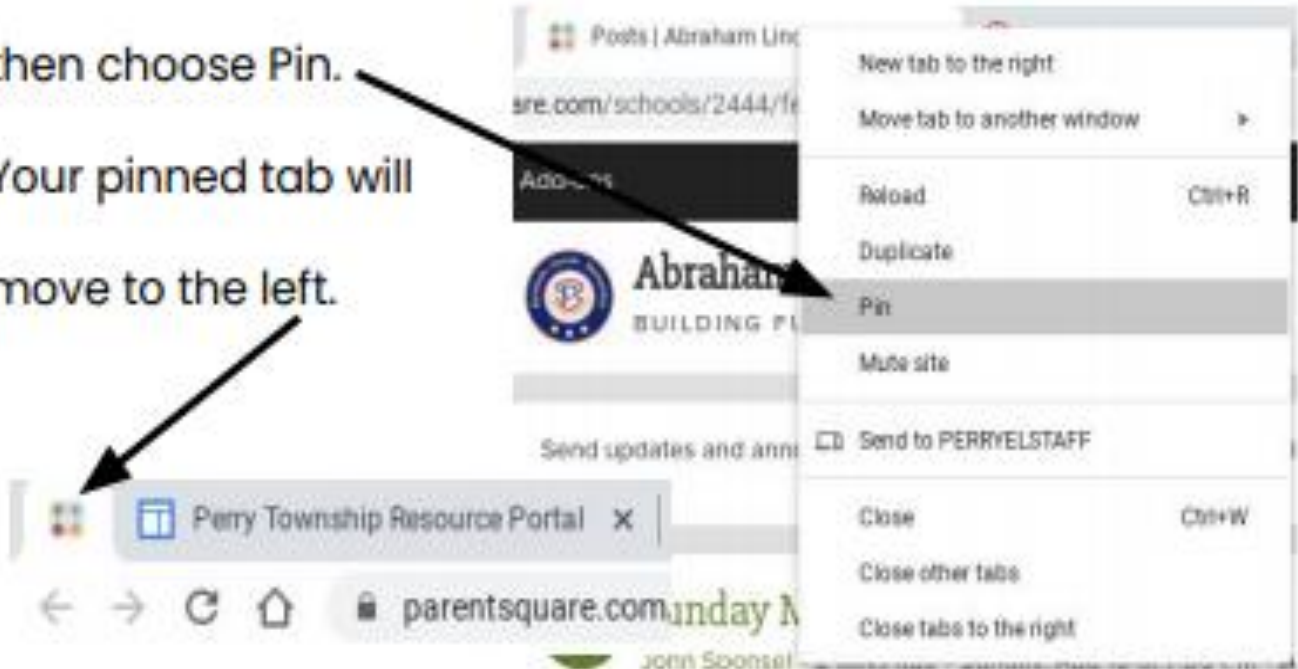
then choose Pin.

Your pinned tab will

move to the left.

Posts | Abraham Linc

are.com/schools/2444/fe

Add-ons

Abraham

BUILDING FU

Send updates and anno

New tab to the right

Move tab to another window

Reload Ctrl+R

Duplicate

Pin

Mute site

Send to PERRYELSTAFF

Close Ctrl+W

Close other tabs

Close tabs to the right

Perry Township Resource Portal ×

parentsquare.com

unday M

John Sponsel